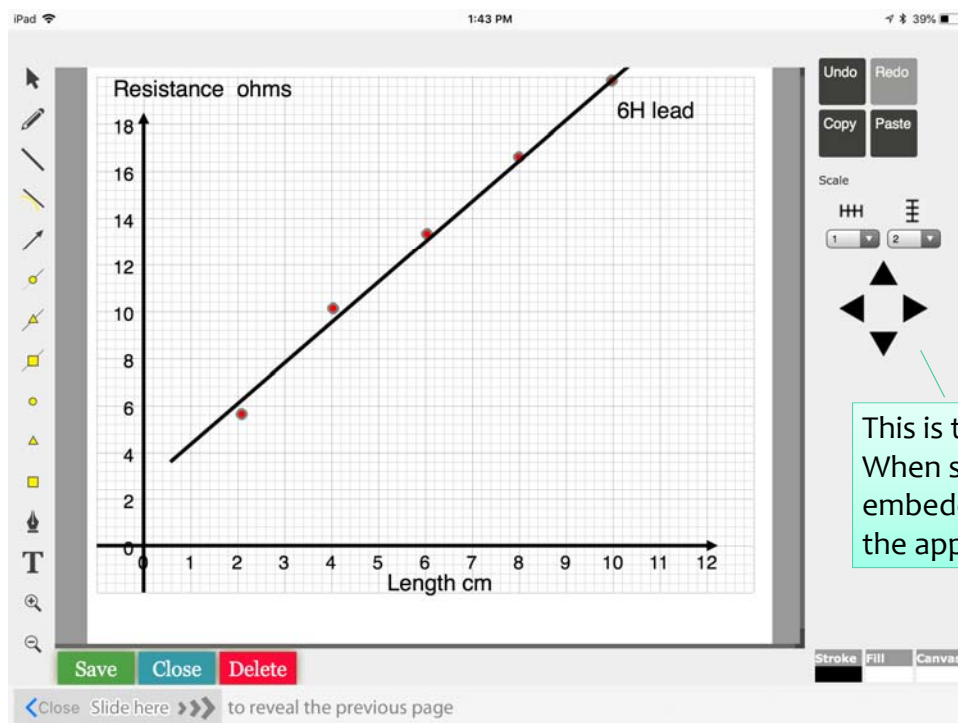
iPad 1:43 PM 39%

Resistance ohms

6H lead

18
16
14
12
10
8
6
4
2
0

0 1 2 3 4 5 6 7 8 9 10 11 12

Length cm

Undo Redo
Copy Paste

Scale

1 2

This is t
When s
embed
the app

Save Close Delete

Stroke Fill Canvas

Close Slide here to reveal the previous page